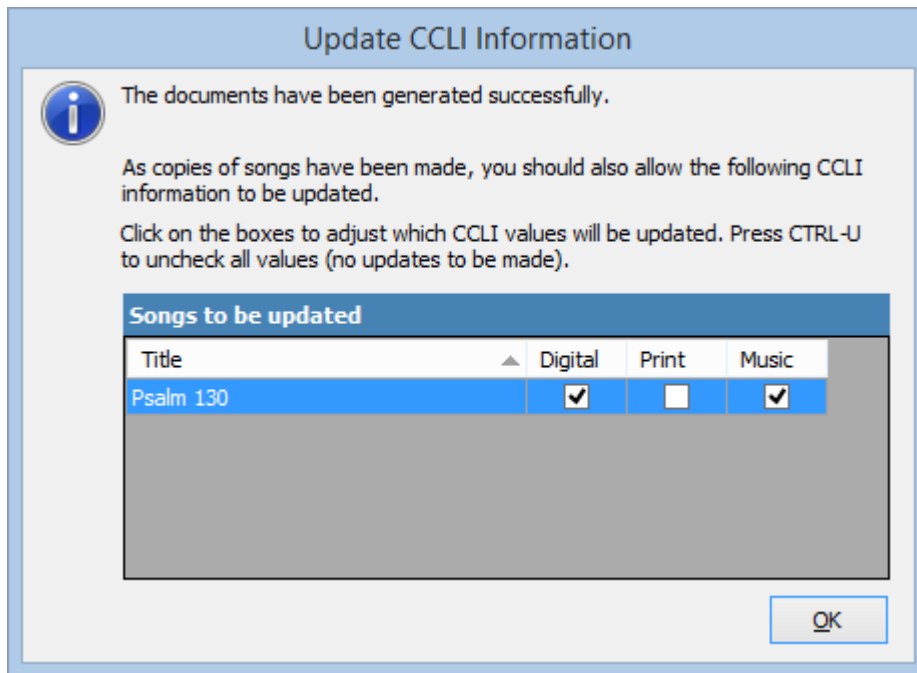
Update CCLI Information

The documents have been generated successfully.

As copies of songs have been made, you should also allow the following CCLI information to be updated.

Click on the boxes to adjust which CCLI values will be updated. Press CTRL-U to uncheck all values (no updates to be made).

Songs to be updated

| Title | Digital | Print | Music |
|---|---|---|---|
| Psalm 130 | ✔ | ☐ | ✔ |

OK